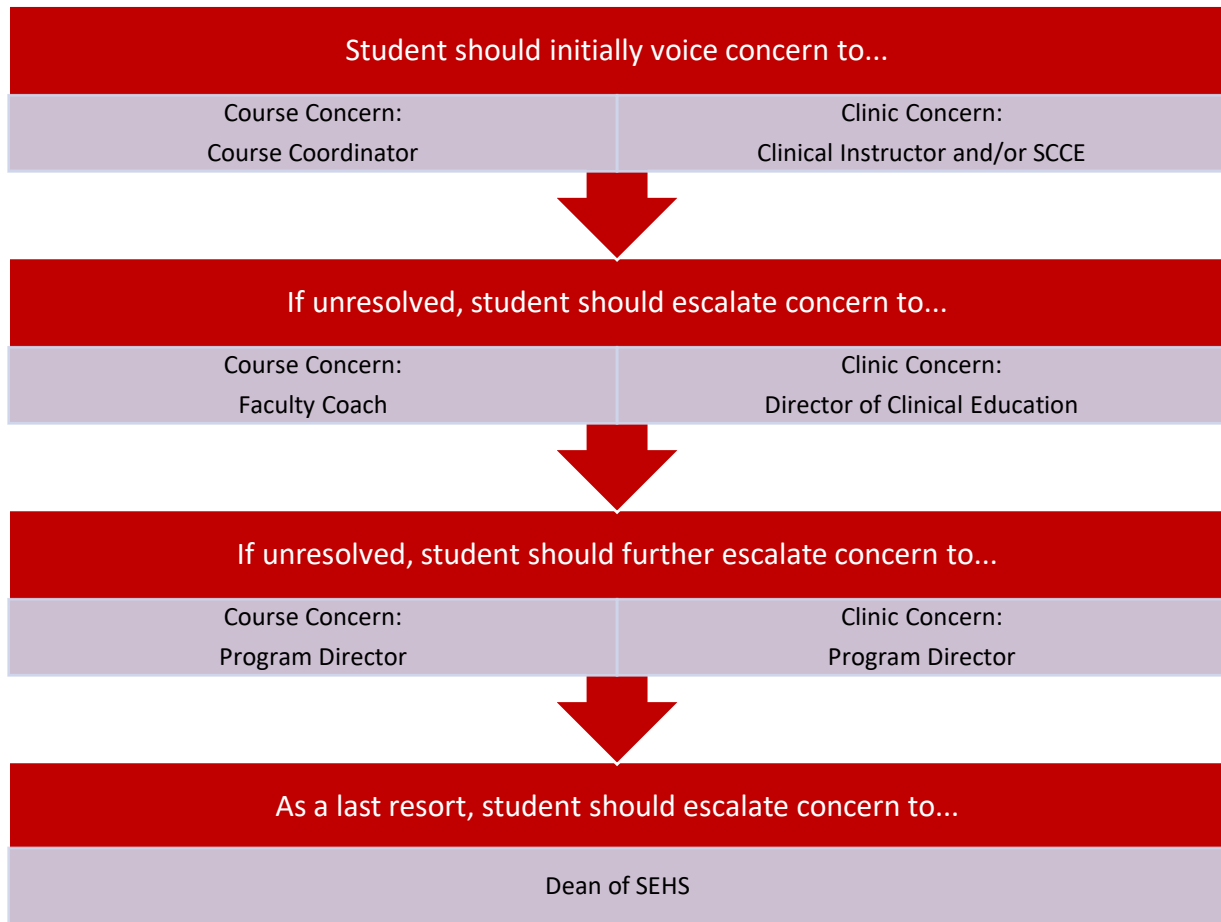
Student should initially voice concern to...

Course Concern:
Course Coordinator

Clinic Concern:
Clinical Instructor and/or SCCE

If unresolved, student should escalate concern to...

Course Concern:
Faculty Coach

Clinic Concern:
Director of Clinical Education

If unresolved, student should further escalate concern to...

Course Concern:
Program Director

Clinic Concern:
Program Director

As a last resort, student should escalate concern to...

Dean of SEHS